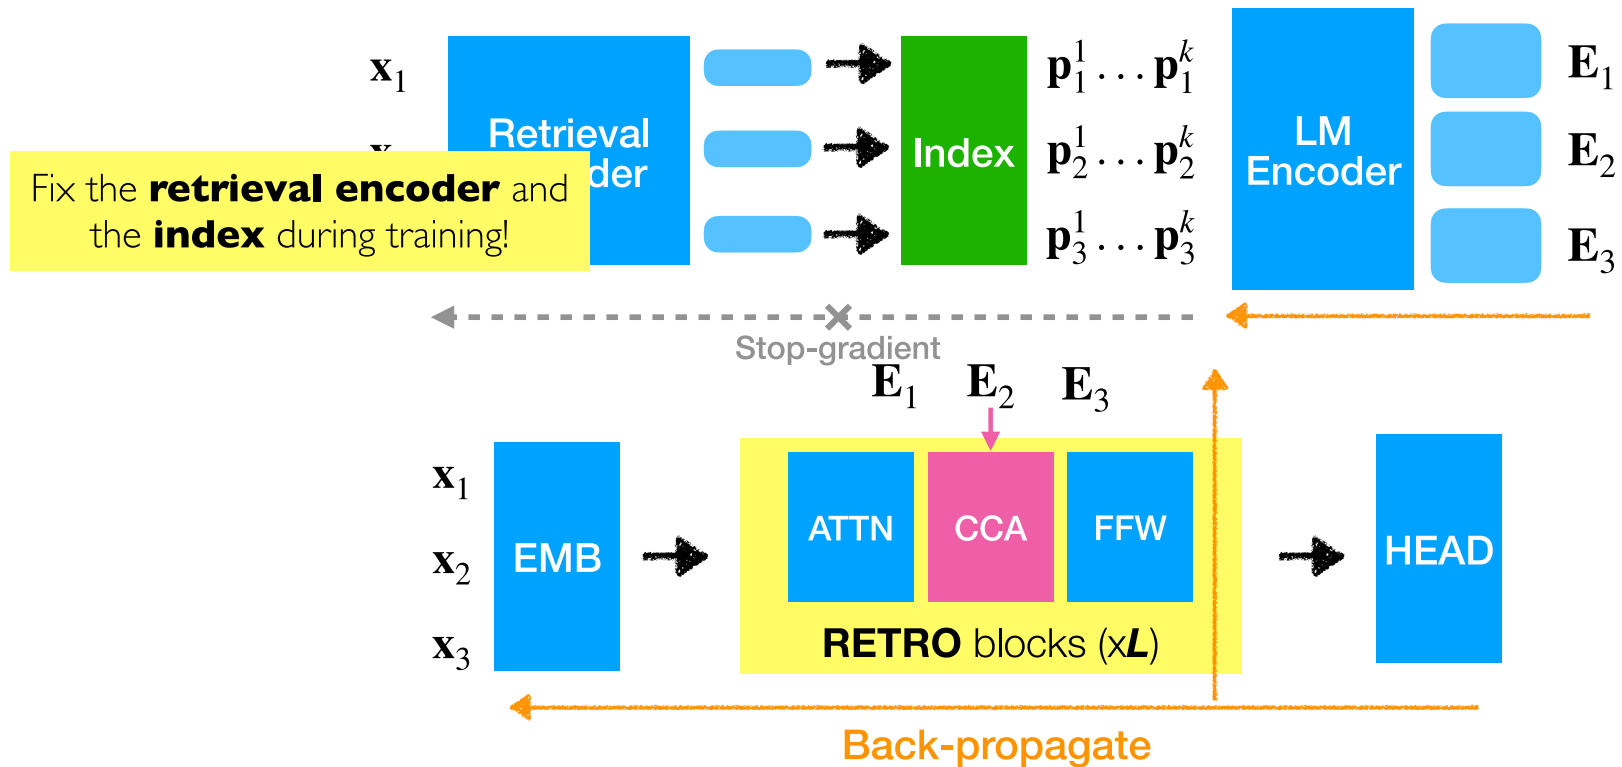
$\mathbf{x}_1$

$\mathbf{x}$ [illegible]

Retrieval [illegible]der

Fix the **retrieval encoder** and the **index** during training!

Index

$\mathbf{p}_1^1 \ldots \mathbf{p}_1^k$

$\mathbf{p}_2^1 \ldots \mathbf{p}_2^k$

$\mathbf{p}_3^1 \ldots \mathbf{p}_3^k$

LM Encoder

$\mathbf{E}_1$

$\mathbf{E}_2$

$\mathbf{E}_3$

Stop-gradient

$\mathbf{E}_1$ $\mathbf{E}_2$ $\mathbf{E}_3$

$\mathbf{x}_1$

$\mathbf{x}_2$

$\mathbf{x}_3$

EMB

ATTN

CCA

FFW

RETRO blocks (x$L$)

HEAD

Back-propagate